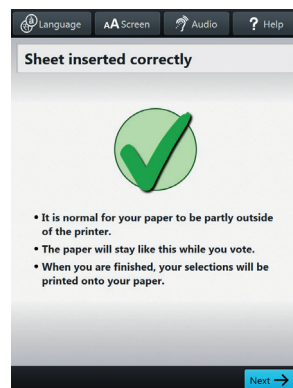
Language AA Screen Audio ? Help

Sheet inserted correctly

• It is normal for your paper to be partly outside of the printer.
• The paper will stay like this while you vote.
• When you are finished, your selections will be printed onto your paper.

Next →